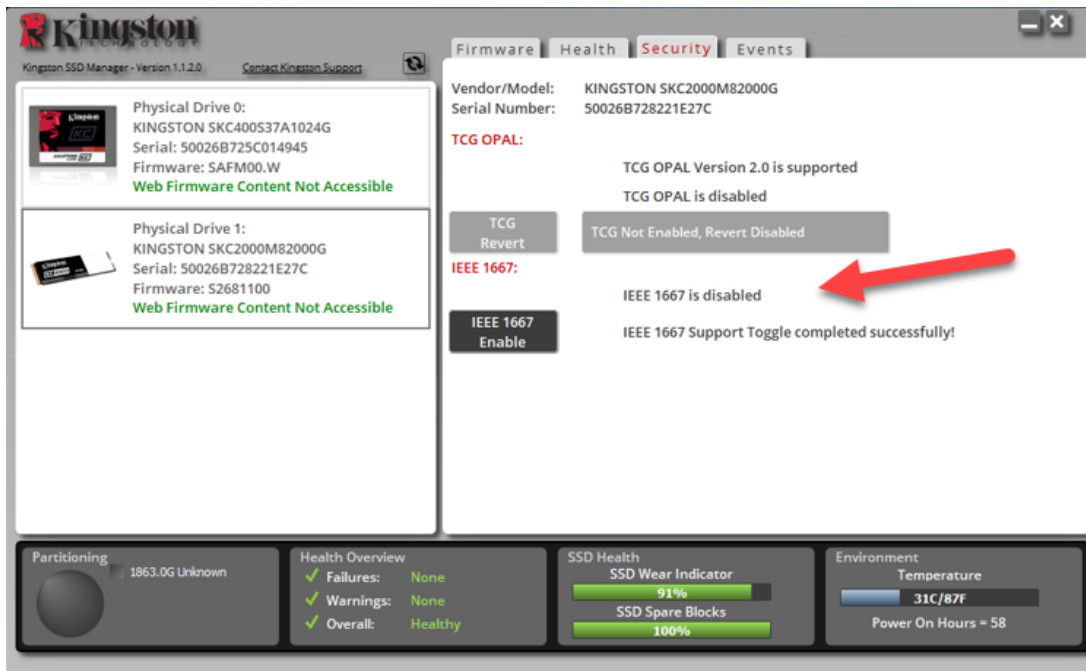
Kingston TECHNOLOGY

Kingston SSD Manager - Version 1.1.2.0
Contact Kingston Support

Firmware | Health | Security | Events

Physical Drive 0:
KINGSTON SKC400S37A1024G
Serial: 50026B725C014945
Firmware: SAFM00.W
Web Firmware Content Not Accessible

Physical Drive 1:
KINGSTON SKC2000M82000G
Serial: 50026B728221E27C
Firmware: S2681100
Web Firmware Content Not Accessible

Vendor/Model: KINGSTON SKC2000M82000G
Serial Number: 50026B728221E27C

TCG OPAL:

TCG OPAL Version 2.0 is supported
TCG OPAL is disabled

TCG Revert
TCG Not Enabled, Revert Disabled

IEEE 1667:

IEEE 1667 is disabled

IEEE 1667 Enable
IEEE 1667 Support Toggle completed successfully!

Partitioning
1863.0G Unknown

Health Overview
Failures: None
Warnings: None
Overall: Healthy

SSD Health
SSD Wear Indicator
91%
SSD Spare Blocks
100%

Environment
Temperature
31C/87F
Power On Hours = 58